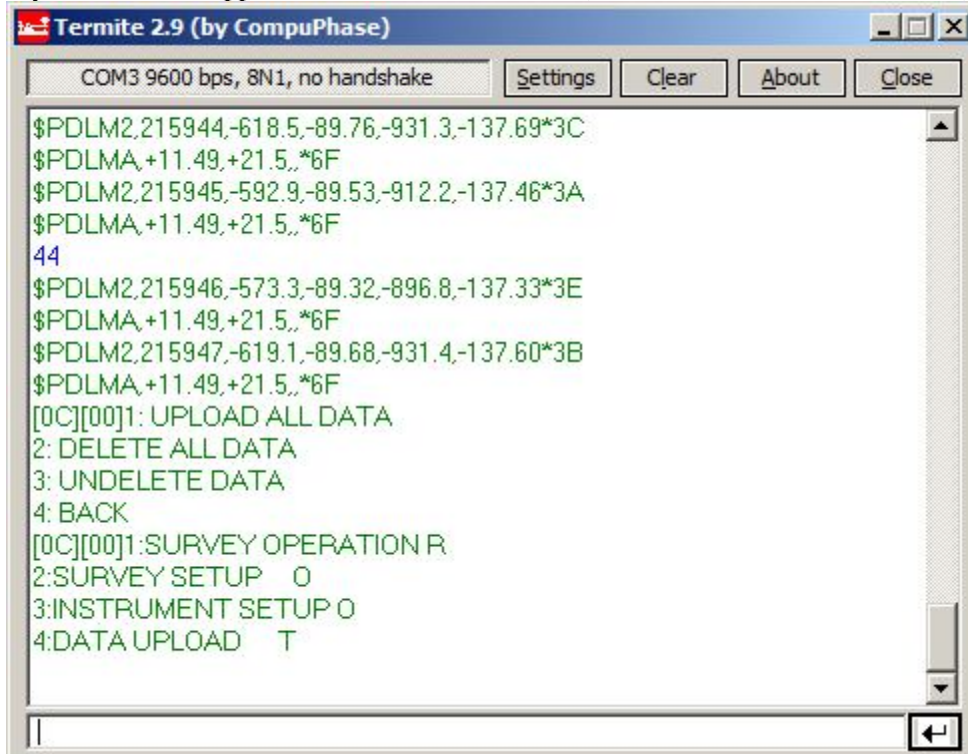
Termite 2.9 (by CompuPhase)

COM3 9600 bps, 8N1, no handshake
Settings
Clear
About
Close

\$PDLM2,215944,-618.5,-89.76,-931.3,-137.69*3C
\$PDLMA,+11.49,+21.5,,*6F
\$PDLM2,215945,-592.9,-89.53,-912.2,-137.46*3A
\$PDLMA,+11.49,+21.5,,*6F
44
\$PDLM2,215946,-573.3,-89.32,-896.8,-137.33*3E
\$PDLMA,+11.49,+21.5,,*6F
\$PDLM2,215947,-619.1,-89.68,-931.4,-137.60*3B
\$PDLMA,+11.49,+21.5,,*6F
[0C][00]1: UPLOAD ALL DATA
2: DELETE ALL DATA
3: UNDELETE DATA
4: BACK
[0C][00]1:SURVEY OPERATION R
2:SURVEY SETUP O
3:INSTRUMENT SETUP O
4:DATA UPLOAD T